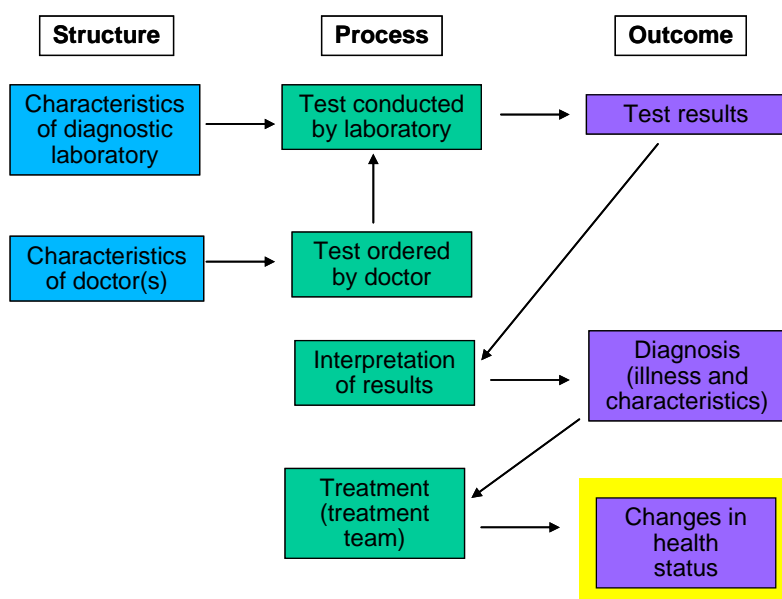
Structure

Process

Outcome

Characteristics of diagnostic laboratory

Test conducted by laboratory

Test results

Characteristics of doctor(s)

Test ordered by doctor

Interpretation of results

Diagnosis (illness and characteristics)

Treatment (treatment team)

Changes in health status